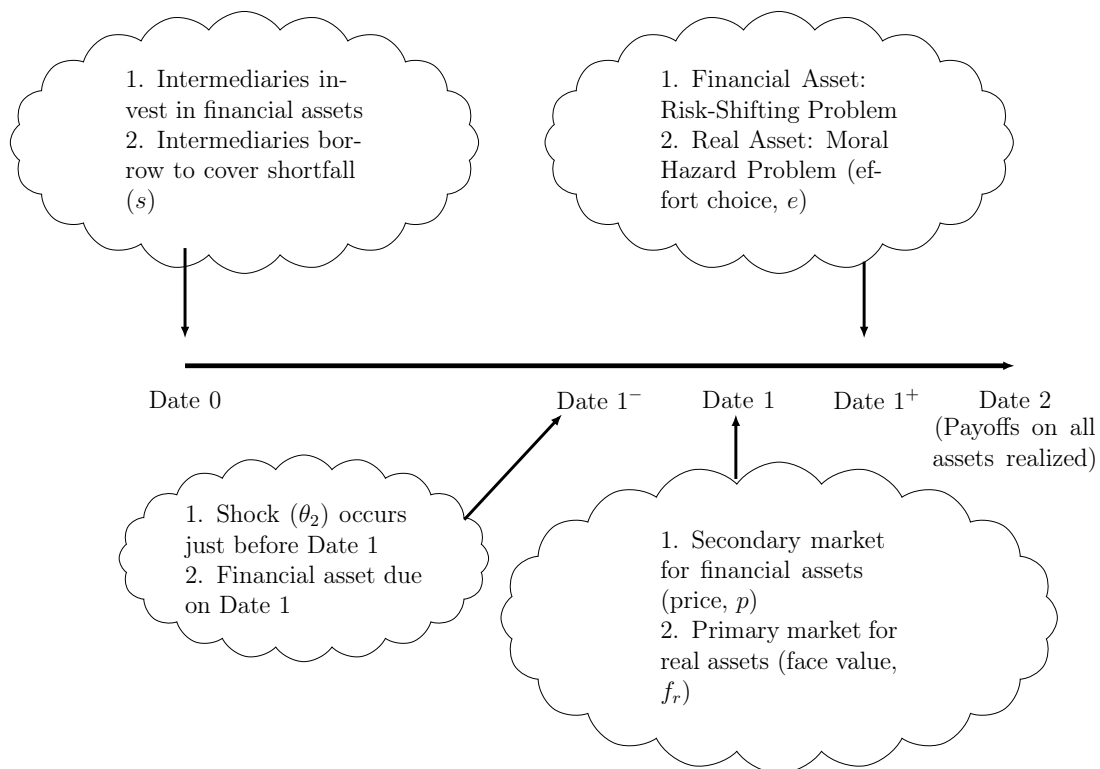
1. Intermediaries invest in financial assets
2. Intermediaries borrow to cover shortfall $(s)$

1. Financial Asset: Risk-Shifting Problem
2. Real Asset: Moral Hazard Problem (effort choice, $e$)

Date 0

Date $1^{-}$

Date 1

Date $1^{+}$

Date 2 (Payoffs on all assets realized)

1. Shock $(\theta_2)$ occurs just before Date 1
2. Financial asset due on Date 1

1. Secondary market for financial assets (price, $p$)
2. Primary market for real assets (face value, $f_r$)